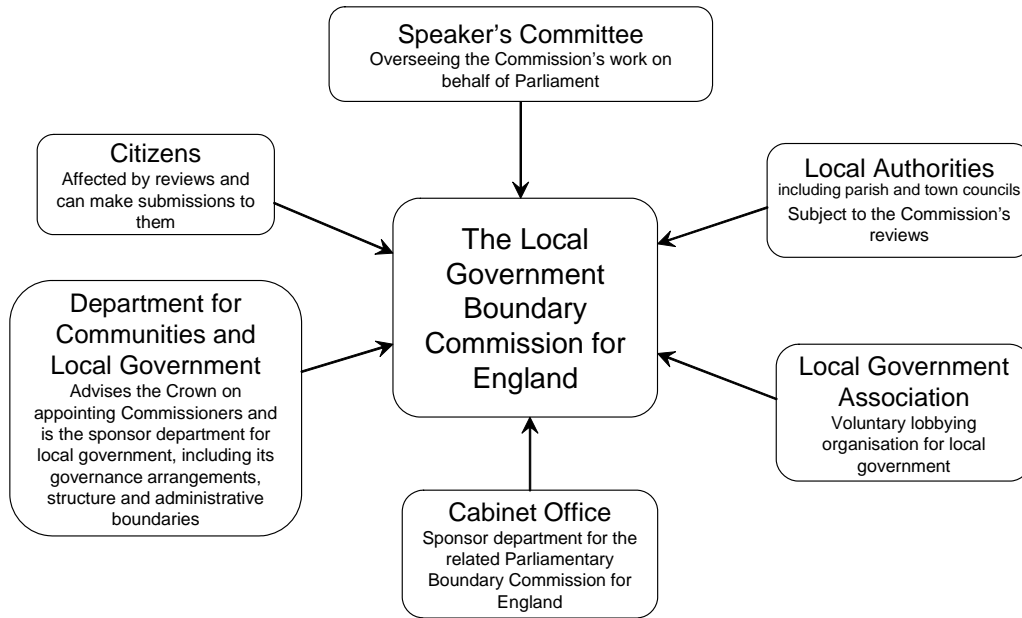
Speaker's Committee
Overseeing the Commission's work on behalf of Parliament

Citizens
Affected by reviews and can make submissions to them

Local Authorities
including parish and town councils
Subject to the Commission's reviews

The Local Government Boundary Commission for England

Department for Communities and Local Government
Advises the Crown on appointing Commissioners and is the sponsor department for local government, including its governance arrangements, structure and administrative boundaries

Local Government Association
Voluntary lobbying organisation for local government

Cabinet Office
Sponsor department for the related Parliamentary Boundary Commission for England